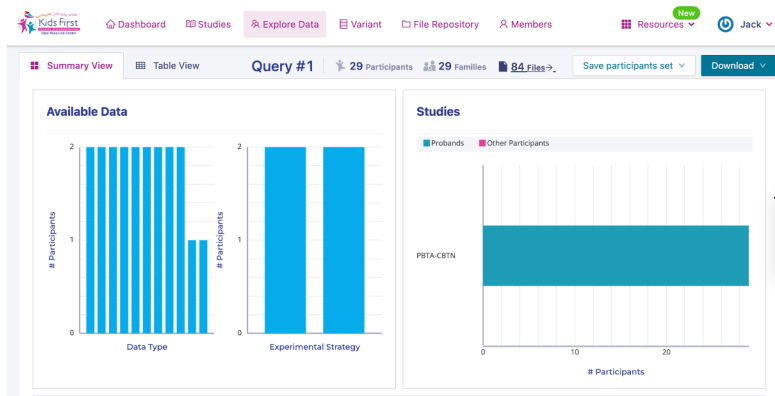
Kids First Data Resource Center

Dashboard Studies Explore Data Variant File Repository Members

New

Resources Jack

Summary View Table View Query #1 29 Participants 29 Families 84 Files

Save participants set Download

Available Data

2

1

0

# Participants

Data Type

2

1

0

# Participants

Experimental Strategy

Studies

Probands Other Participants

PBTA-CBTN

0 10 20

# Participants